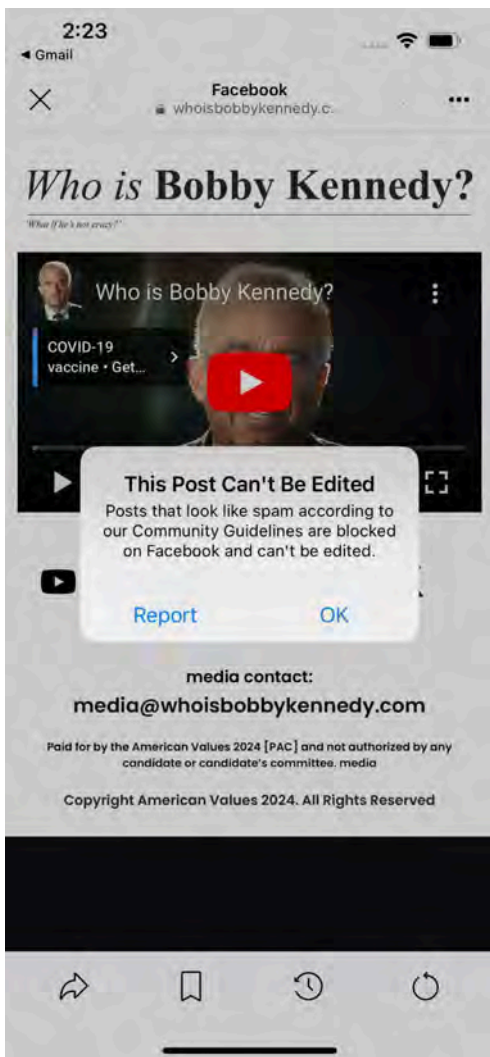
2:23
◂ Gmail

Facebook
whoisbobbykennedy.c

Who is Bobby Kennedy?

"What if he's not crazy?"

Who is Bobby Kennedy?

COVID-19 vaccine • Get...

This Post Can't Be Edited
Posts that look like spam according to our Community Guidelines are blocked on Facebook and can't be edited.

Report OK

media contact:
media@whoisbobbykennedy.com

Paid for by the American Values 2024 [PAC] and not authorized by any candidate or candidate's committee. media

Copyright American Values 2024. All Rights Reserved